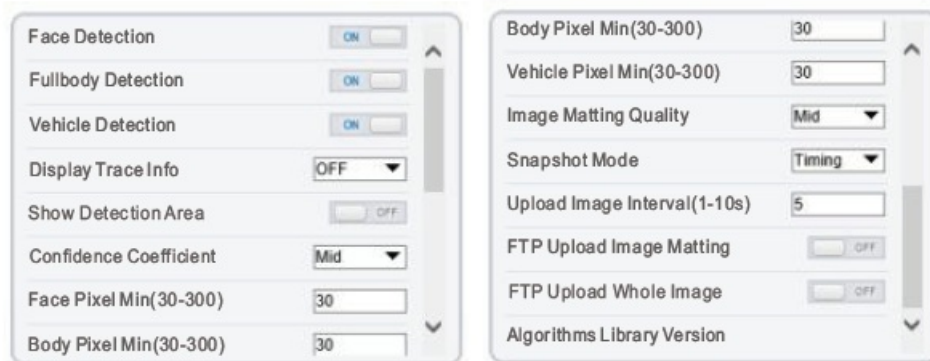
Face Detection ON
Fullbody Detection ON
Vehicle Detection ON
Display Trace Info OFF
Show Detection Area OFF
Confidence Coefficient Mid
Face Pixel Min(30-300) 30
Body Pixel Min(30-300) 30

Body Pixel Min(30-300) 30
Vehicle Pixel Min(30-300) 30
Image Matting Quality Mid
Snapshot Mode Timing
Upload Image Interval(1-10s) 5
FTP Upload Image Matting OFF
FTP Upload Whole Image OFF
Algorithms Library Version